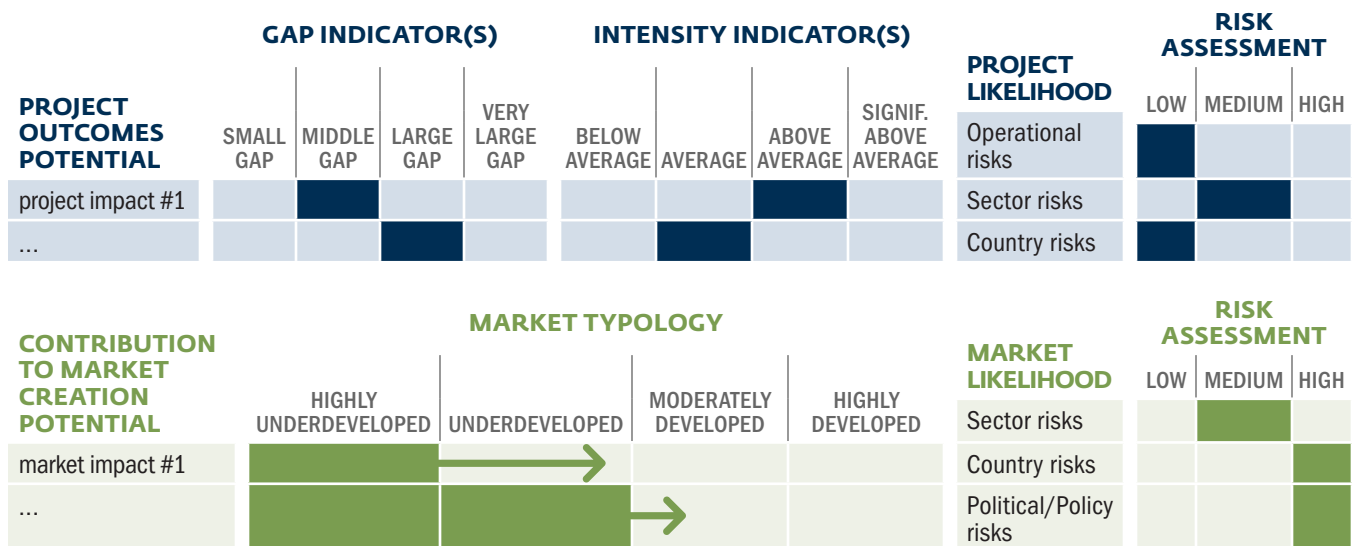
| PROJECT OUTCOMES POTENTIAL | GAP INDICATOR(S): SMALL GAP | MIDDLE GAP | LARGE GAP | VERY LARGE GAP | INTENSITY INDICATOR(S): BELOW AVERAGE | AVERAGE | ABOVE AVERAGE | SIGNIF. ABOVE AVERAGE |
|---|---|---|---|---|---|---|---|---|
| project impact #1 | | | | | | | | |
| ... | | | | | | | | |

| PROJECT LIKELIHOOD | RISK ASSESSMENT: LOW | MEDIUM | HIGH |
|---|---|---|---|
| Operational risks | | | |
| Sector risks | | | |
| Country risks | | | |

| CONTRIBUTION TO MARKET CREATION POTENTIAL | MARKET TYPOLOGY: HIGHLY UNDERDEVELOPED | UNDERDEVELOPED | MODERATELY DEVELOPED | HIGHLY DEVELOPED |
|---|---|---|---|---|
| market impact #1 | | | | |
| ... | | | | |

| MARKET LIKELIHOOD | RISK ASSESSMENT: LOW | MEDIUM | HIGH |
|---|---|---|---|
| Sector risks | | | |
| Country risks | | | |
| Political/Policy risks | | | |